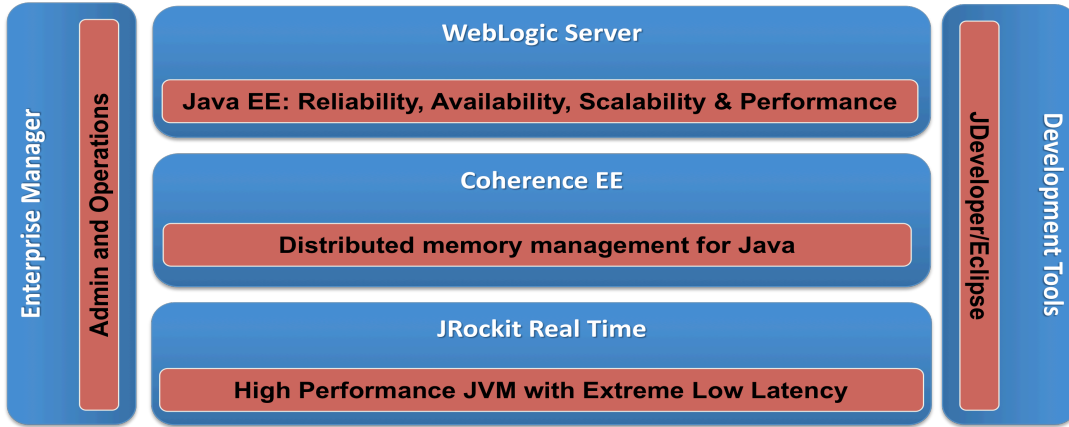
Enterprise Manager

Admin and Operations

WebLogic Server

Java EE: Reliability, Availability, Scalability & Performance

Coherence EE

Distributed memory management for Java

JRockit Real Time

High Performance JVM with Extreme Low Latency

JDeveloper/Eclipse

Development Tools